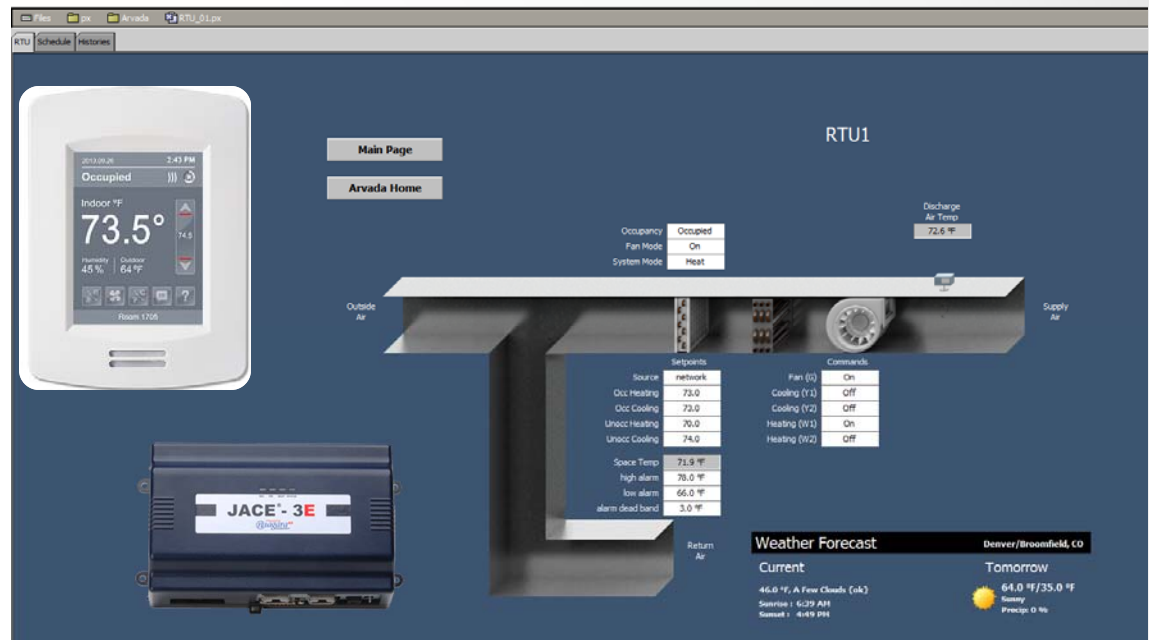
Files px Arvada RTU_01.px

RTU Schedule Histories

2013.09.26 2:43 PM
Occupied
Indoor °F
73.5°
74.5
Humidity 45 %
Outdoor 64 °F
Room 1705

Main Page

Arvada Home

RTU1

Discharge Air Temp
72.6 °F

Occupancy | Occupied
Fan Mode | On
System Mode | Heat

Outside Air

Supply Air

Setpoints
Source | network
Occ Heating | 73.0
Occ Cooling | 73.0
Unocc Heating | 70.0
Unocc Cooling | 74.0

Commands
Fan (G) | On
Cooling (Y1) | Off
Cooling (Y2) | Off
Heating (W1) | On
Heating (W2) | Off

Space Temp | 71.9 °F
high alarm | 78.0 °F
low alarm | 66.0 °F
alarm dead band | 3.0 °F

JACE - 3E

Return Air

Weather Forecast
Denver/Broomfield, CO

Current
46.0 °F, A Few Clouds (ok)
Sunrise : 6:39 AM
Sunset : 4:49 PM

Tomorrow
64.0 °F/35.0 °F
Sunny
Precip: 0 %